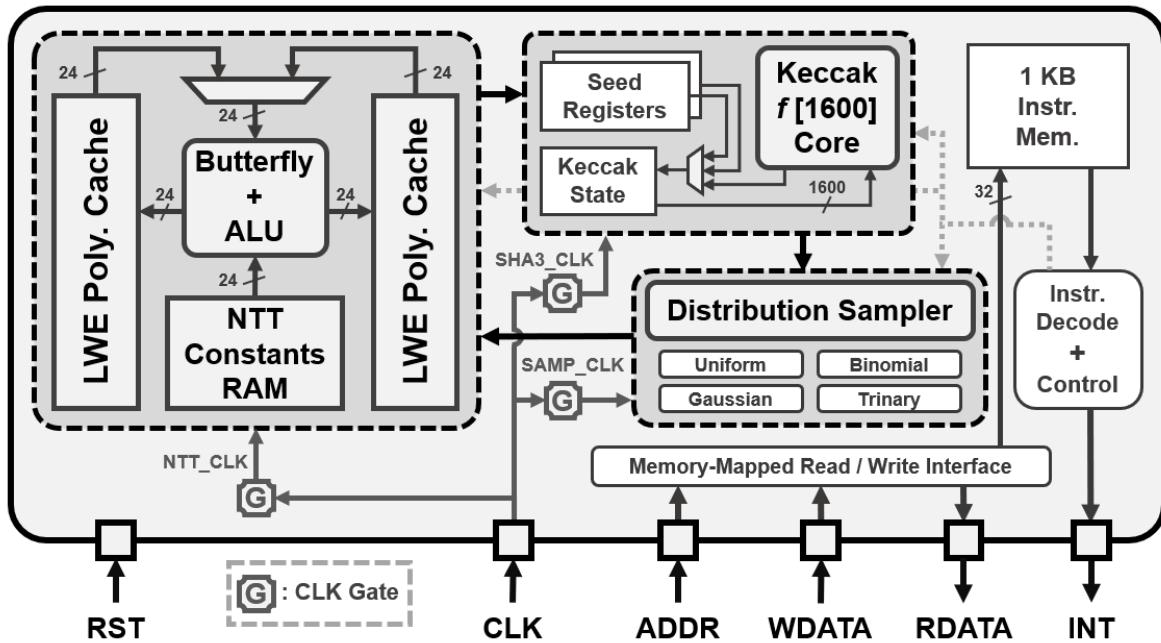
24
24
24
LWE Poly. Cache
Butterfly
+
ALU
24
24
LWE Poly. Cache
24
NTT
Constants
RAM
Seed
Registers
Keccak
$f$ [1600]
Core
Keccak
State
1600
1 KB
Instr.
Mem.
32
SHA3_CLK
G
Distribution Sampler
Uniform
Binomial
Gaussian
Trinary
SAMP_CLK
G
Instr.
Decode
+
Control
NTT_CLK
G
Memory-Mapped Read / Write Interface
G : CLK Gate
RST
CLK
ADDR
WDATA
RDATA
INT